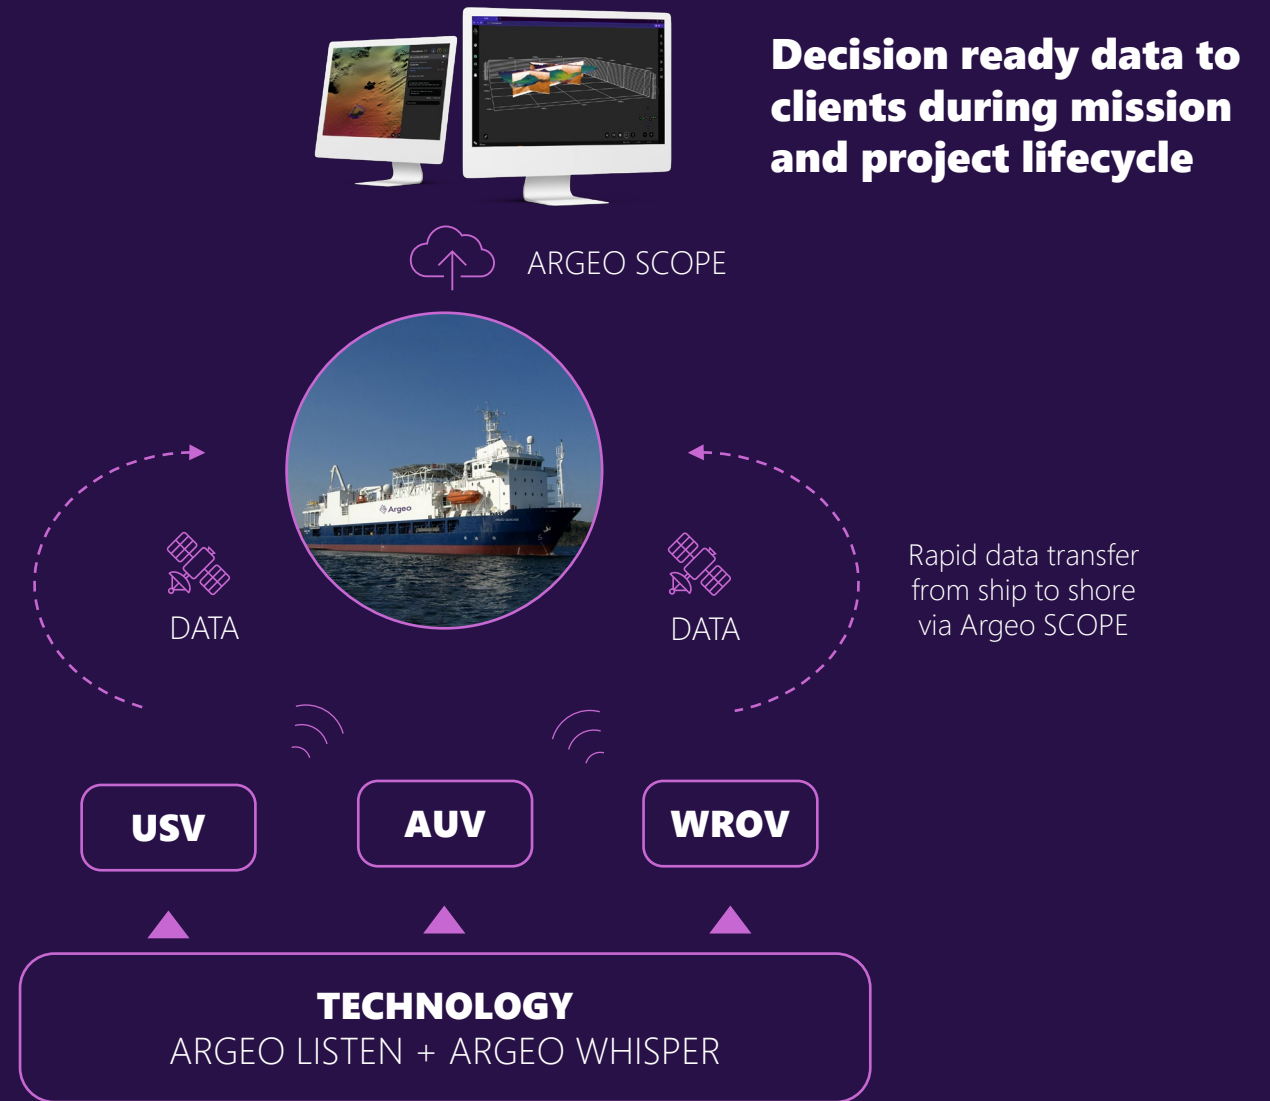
Decision ready data to clients during mission and project lifecycle

ARGEO SCOPE

Argeo

DATA

DATA

Rapid data transfer from ship to shore via Argeo SCOPE

USV

AUV

WROV

TECHNOLOGY
ARGEO LISTEN + ARGEO WHISPER